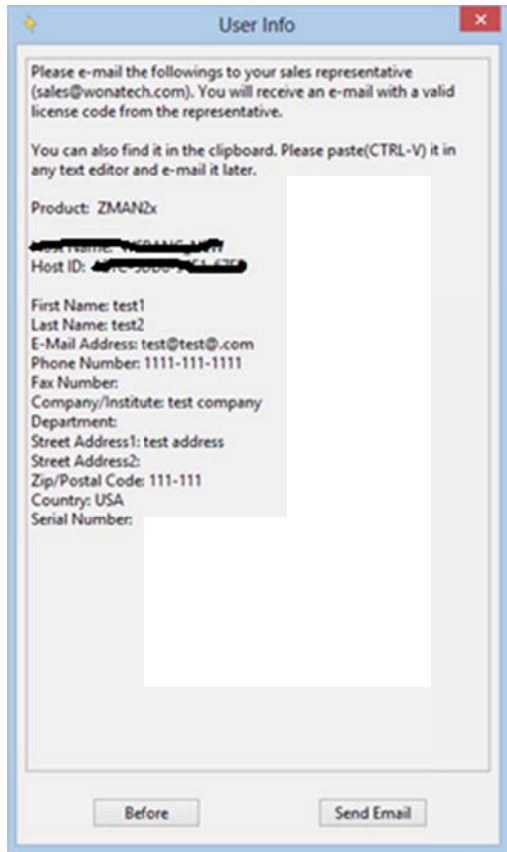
User Info

Please e-mail the followings to your sales representative (sales@wonatech.com). You will receive an e-mail with a valid license code from the representative.

You can also find it in the clipboard. Please paste(CTRL-V) it in any text editor and e-mail it later.

Product: ZMAN2x

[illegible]
Host ID: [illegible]

First Name: test1
Last Name: test2
E-Mail Address: test@test@.com
Phone Number: 1111-111-1111
Fax Number:
Company/Institute: test company
Department:
Street Address1: test address
Street Address2:
Zip/Postal Code: 111-111
Country: USA
Serial Number:

Before
Send Email